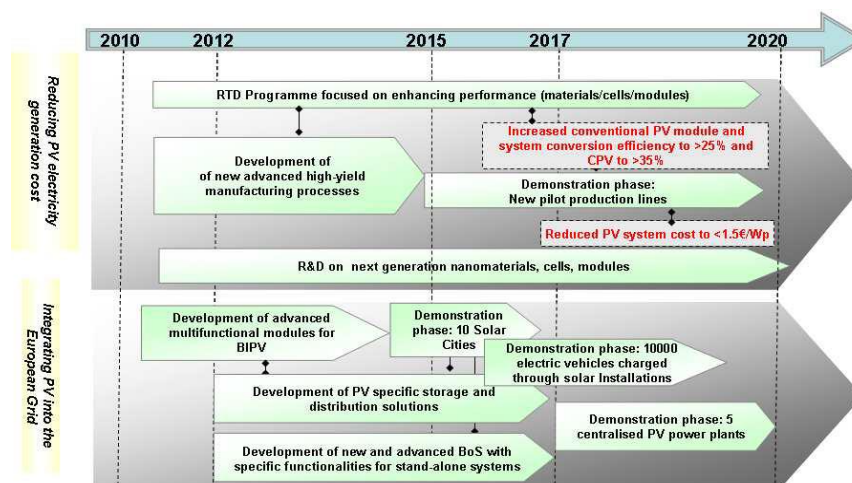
2010 2012 2015 2017 2020

Reducing PV electricity generation cost

RTD Programme focused on enhancing performance (materials/cells/modules)

Increased conventional PV module and system conversion efficiency to >25% and CPV to >35%

Development of of new advanced high-yield manufacturing processes

Demonstration phase: New pilot production lines

Reduced PV system cost to <1.5€/Wp

R&D on next generation nanomaterials, cells, modules

Integrating PV into the European Grid

Development of advanced multifunctional modules for BIPV

Demonstration phase: 10 Solar Cities

Demonstration phase: 10000 electric vehicles charged through solar Installations

Development of PV specific storage and distribution solutions

Demonstration phase: 5 centralised PV power plants

Development of new and advanced BoS with specific functionalities for stand-alone systems